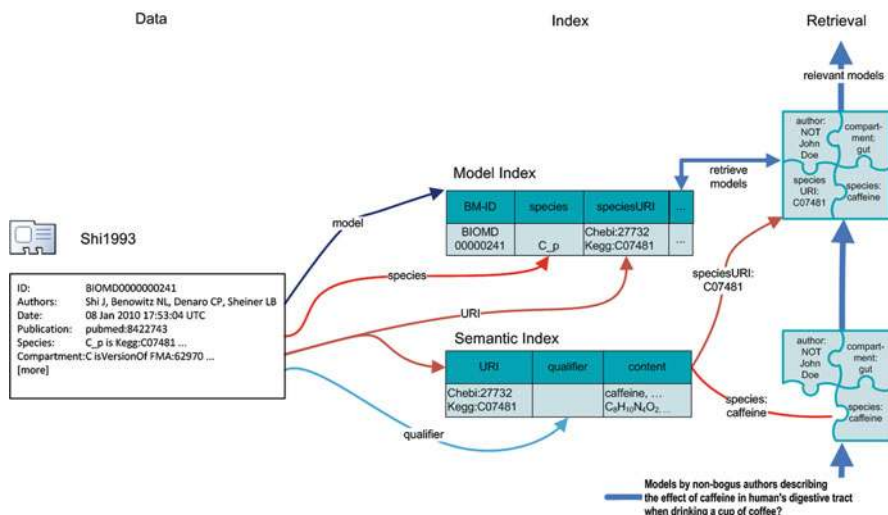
Data

Index

Retrieval

relevant models

Shi1993

ID: BIOMD0000000241
Authors: Shi J, Benowitz NL, Denaro CP, Sheiner LB
Date: 08 Jan 2010 17:53:04 UTC
Publication: pubmed:8422743
Species: C_p is Kegg:C07481 ...
Compartment:C isVersionOf FMA:62970 ...
[more]

model

species

URI

qualifier

Model Index

| BM-ID | species | speciesURI | ... |
|---|---|---|---|
| BIOMD 00000241 | C_p | Chebi:27732 Kegg:C07481 | ... |

retrieve models

speciesURI: C07481

Semantic Index

| URI | qualifier | content |
|---|---|---|
| Chebi:27732 Kegg:C07481 | | caffeine, ... $C_8H_{10}N_4O_2$... |

species: caffeine

author: NOT John Doe

compart-ment: gut

species URI: C07481

species: caffeine

author: NOT John Doe

compart-ment: gut

species: caffeine

Models by non-bogus authors describing the effect of caffeine in human's digestive tract when drinking a cup of coffee?